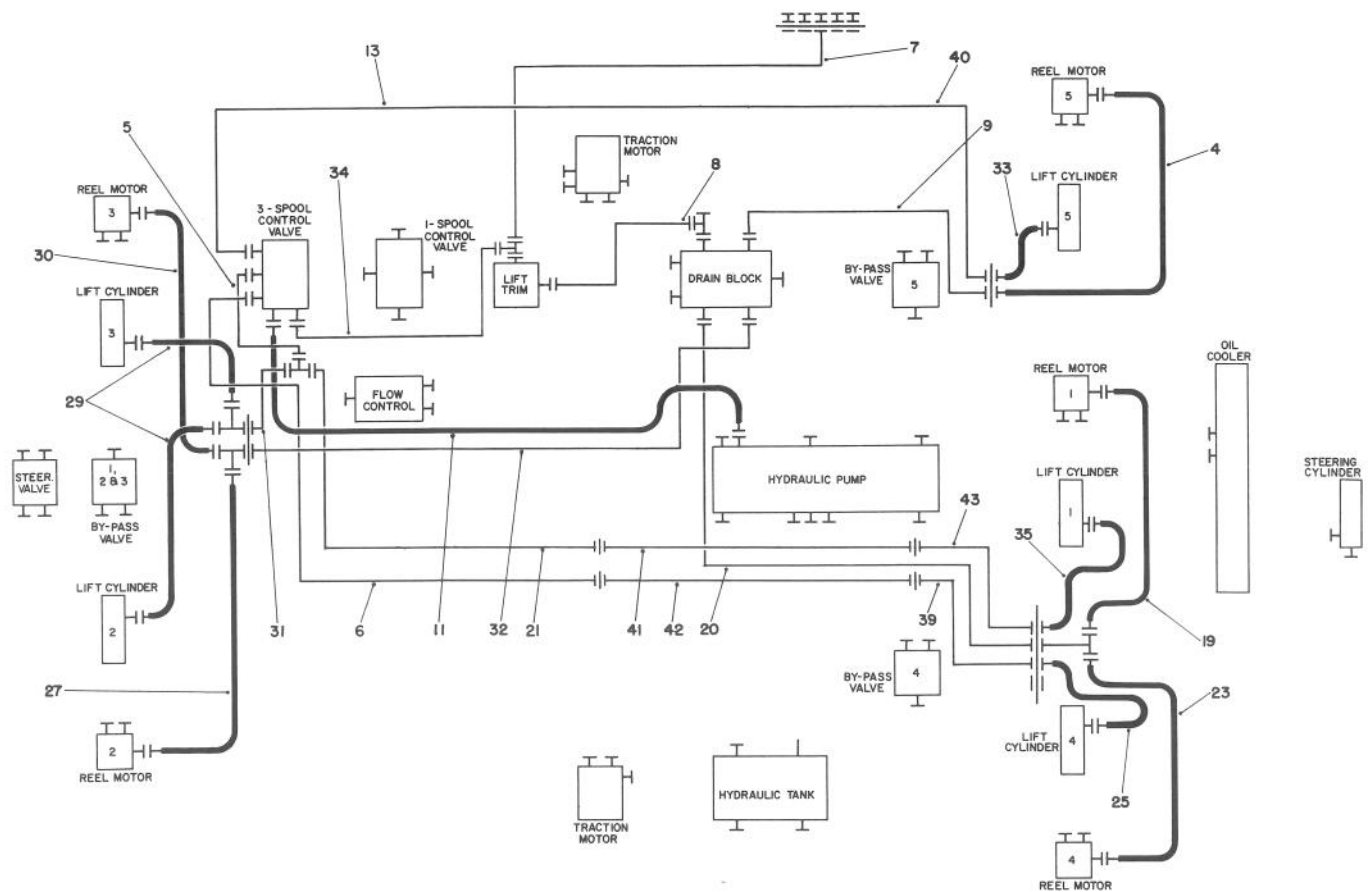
7
13
40
REEL MOTOR
5
4
9
TRACTION MOTOR
5
8
33
LIFT CYLINDER
5
34
REEL MOTOR
3
3 - SPOOL CONTROL VALVE
1 - SPOOL CONTROL VALVE
30
LIFT TRIM
DRAIN BLOCK
BY-PASS VALVE
5
LIFT CYLINDER
3
OIL COOLER
FLOW CONTROL
REEL MOTOR
1
29
STEER. VALVE
1, 2 & 3
BY-PASS VALVE
HYDRAULIC PUMP
LIFT CYLINDER
1
STEERING CYLINDER
43
35
LIFT CYLINDER
2
31
6
11
32
21
41
42
20
39
19
BY-PASS VALVE
4
23
27
LIFT CYLINDER
4
25
2
REEL MOTOR
TRACTION MOTOR
HYDRAULIC TANK
4
REEL MOTOR